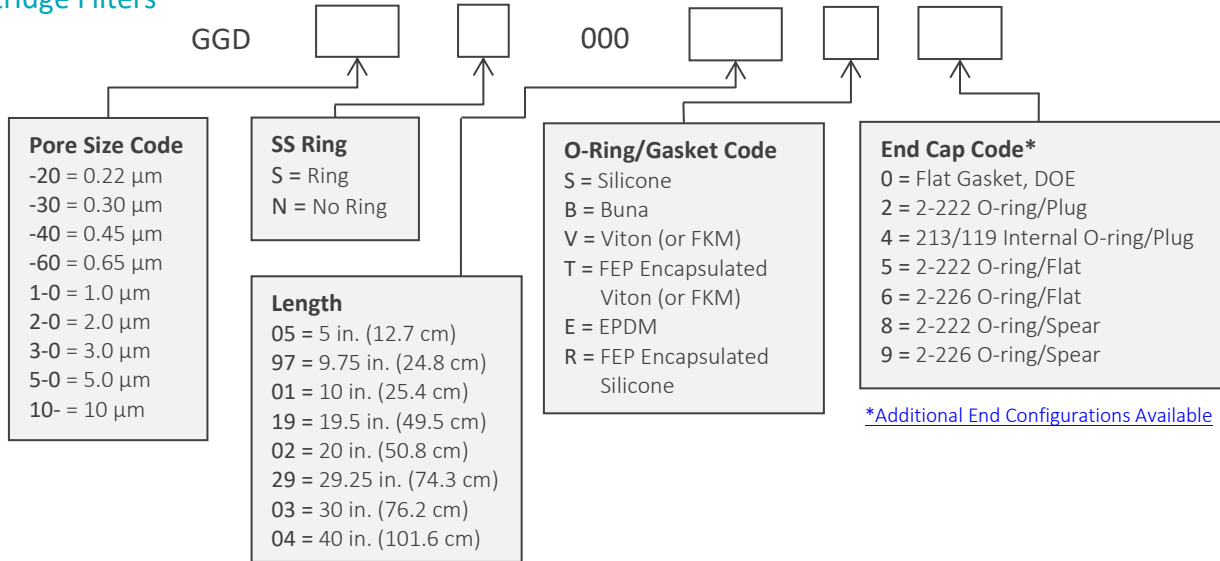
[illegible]ridge Filters

GGD 000

Pore Size Code
-20 = 0.22 µm
-30 = 0.30 µm
-40 = 0.45 µm
-60 = 0.65 µm
1-0 = 1.0 µm
2-0 = 2.0 µm
3-0 = 3.0 µm
5-0 = 5.0 µm
10- = 10 µm

SS Ring
S = Ring
N = No Ring

Length
05 = 5 in. (12.7 cm)
97 = 9.75 in. (24.8 cm)
01 = 10 in. (25.4 cm)
19 = 19.5 in. (49.5 cm)
02 = 20 in. (50.8 cm)
29 = 29.25 in. (74.3 cm)
03 = 30 in. (76.2 cm)
04 = 40 in. (101.6 cm)

O-Ring/Gasket Code
S = Silicone
B = Buna
V = Viton (or FKM)
T = FEP Encapsulated Viton (or FKM)
E = EPDM
R = FEP Encapsulated Silicone

End Cap Code*
0 = Flat Gasket, DOE
2 = 2-222 O-ring/Plug
4 = 213/119 Internal O-ring/Plug
5 = 2-222 O-ring/Flat
6 = 2-226 O-ring/Flat
8 = 2-222 O-ring/Spear
9 = 2-226 O-ring/Spear

*Additional End Configurations Available